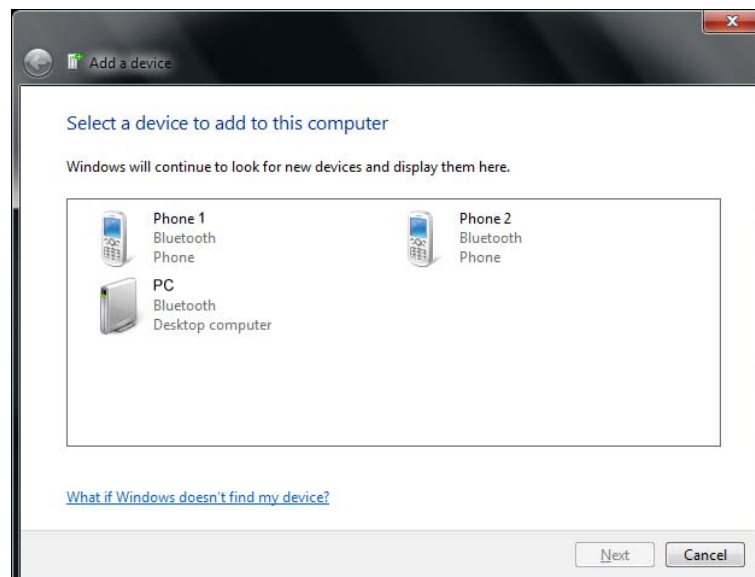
Add a device

Select a device to add to this computer

Windows will continue to look for new devices and display them here.

Phone 1
Bluetooth
Phone

Phone 2
Bluetooth
Phone

PC
Bluetooth
Desktop computer

What if Windows doesn't find my device?

Next

Cancel